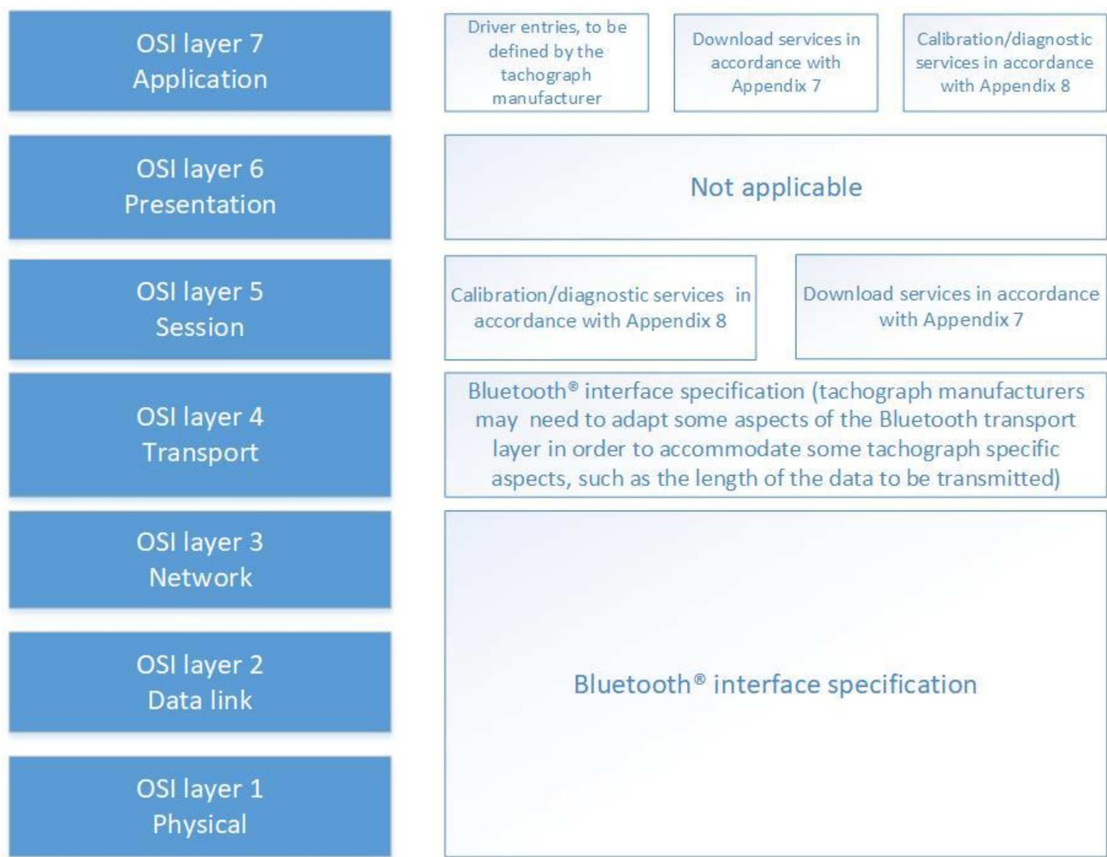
OSI layer 7
Application

Driver entries, to be defined by the tachograph manufacturer

Download services in accordance with Appendix 7

Calibration/diagnostic services in accordance with Appendix 8

OSI layer 6
Presentation

Not applicable

OSI layer 5
Session

Calibration/diagnostic services in accordance with Appendix 8

Download services in accordance with Appendix 7

OSI layer 4
Transport

Bluetooth® interface specification (tachograph manufacturers may need to adapt some aspects of the Bluetooth transport layer in order to accommodate some tachograph specific aspects, such as the length of the data to be transmitted)

OSI layer 3
Network

OSI layer 2
Data link

OSI layer 1
Physical

Bluetooth® interface specification